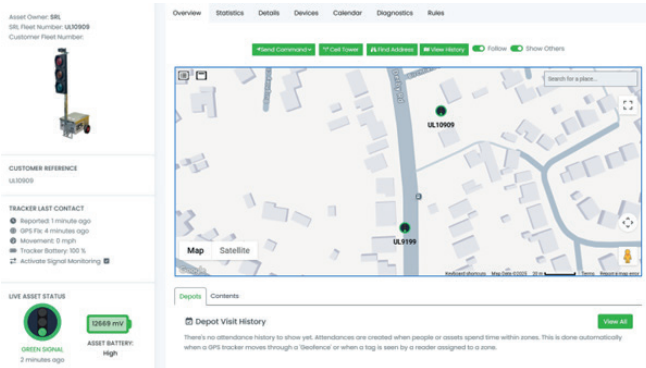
Asset Owner: SRL
SRL Fleet Number: UL10909
Customer Fleet Number:

CUSTOMER REFERENCE
UL10909

TRACKER LAST CONTACT
Reported: 1 minute ago
GPS Fix: 4 minutes ago
Movement: 0 mph
Tracker Battery: 100 %
Activate Signal Monitoring

LIVE ASSET STATUS
GREEN SIGNAL
2 minutes ago
12669 mV
ASSET BATTERY:
High

Overview Statistics Details Devices Calendar Diagnostics Rules

Send Command Cell Tower Find Address View History Follow Show Others

Search for a place...

UL10909
UL9199

Map Satellite

Keyboard shortcuts Map Data ©2023 20 m Terms Report a map error

Depots Contents

Depot Visit History

View All

There's no attendance history to show yet. Attendances are created when people or assets spend time within zones. This is done automatically when a GPS tracker moves through a 'Geofence' or when a tag is seen by a reader assigned to a zone.